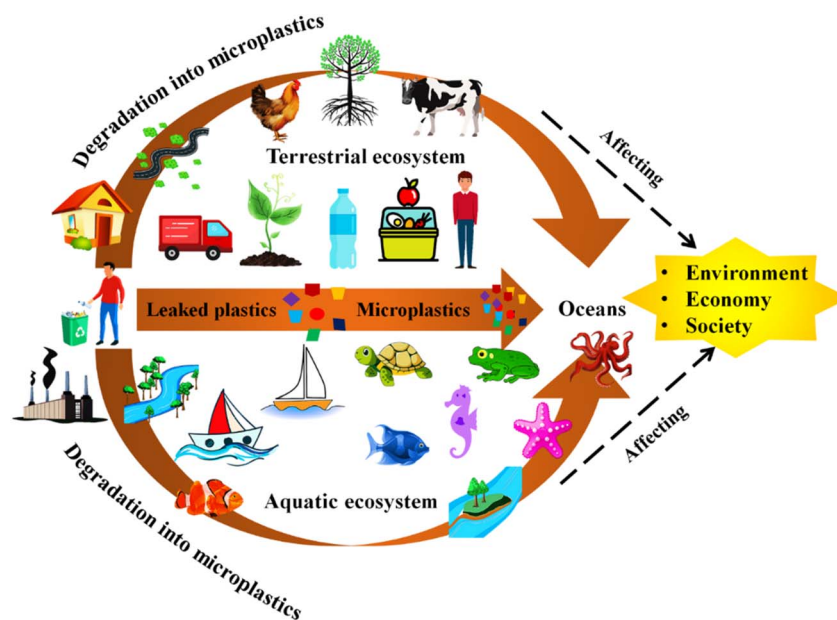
Degradation into microplastics

Terrestrial ecosystem

Affecting

Leaked plastics

Microplastics

Oceans

• Environment
• Economy
• Society

Affecting

Aquatic ecosystem

Degradation into microplastics